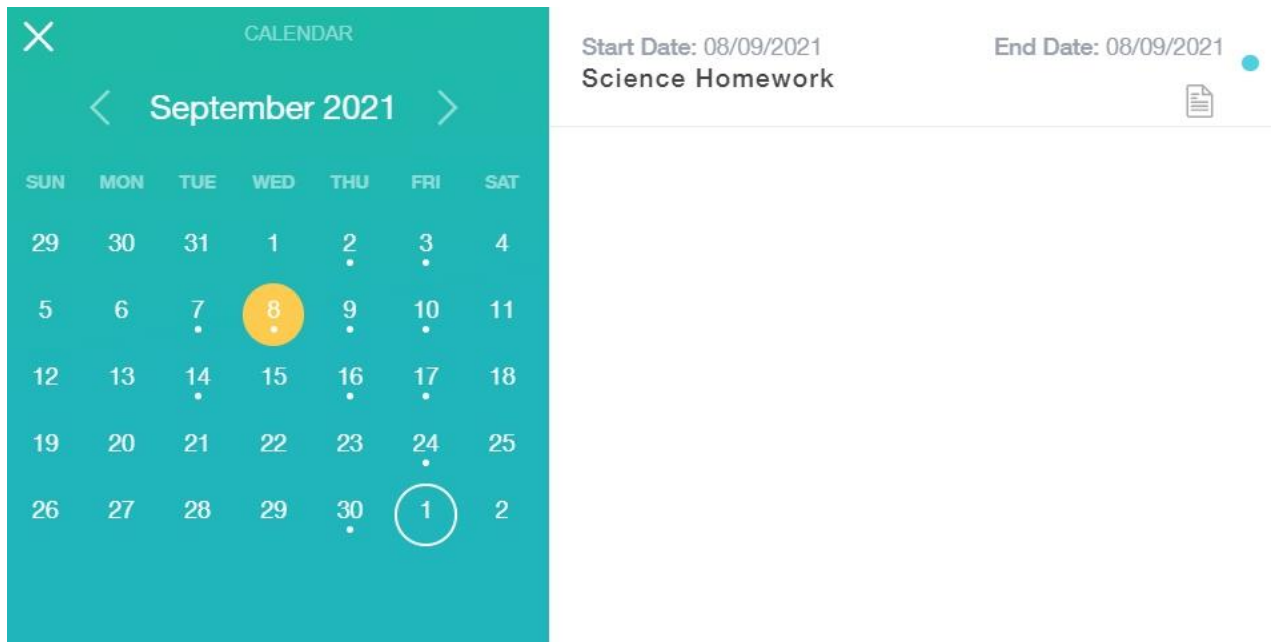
CALENDAR

September 2021

| SUN | MON | TUE | WED | THU | FRI | SAT |
|---|---|---|---|---|---|---|
| 29 | 30 | 31 | 1 | 2 | 3 | 4 |
| 5 | 6 | 7 | 8 | 9 | 10 | 11 |
| 12 | 13 | 14 | 15 | 16 | 17 | 18 |
| 19 | 20 | 21 | 22 | 23 | 24 | 25 |
| 26 | 27 | 28 | 29 | 30 | 1 | 2 |

Start Date: 08/09/2021
Science Homework
End Date: 08/09/2021